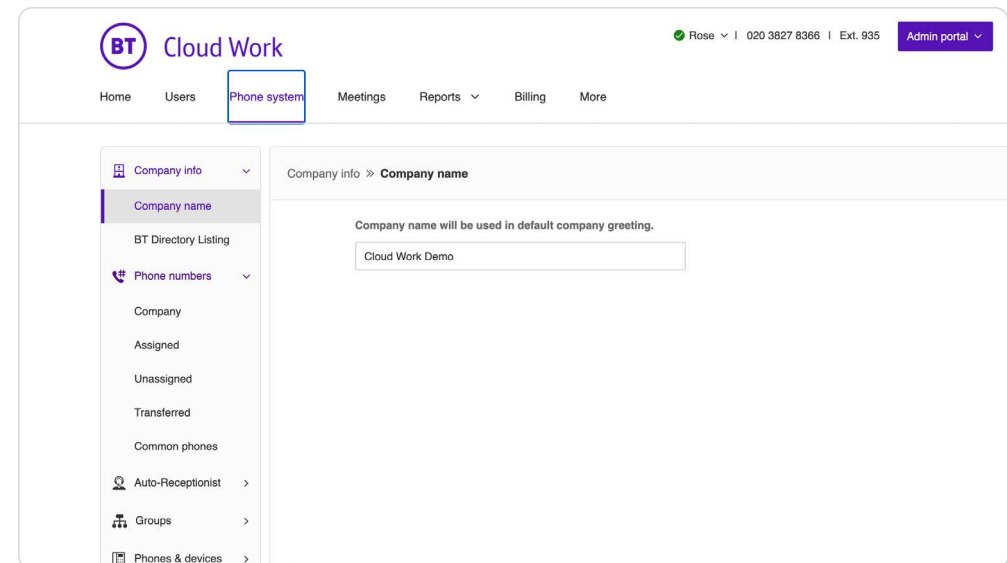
BT Cloud Work

Rose | 020 3827 8366 | Ext. 935

Admin portal

Home Users Phone system Meetings Reports Billing More

Company info
Company name
BT Directory Listing
Phone numbers
Company
Assigned
Unassigned
Transferred
Common phones
Auto-Receptionist
Groups
Phones & devices

Company info » Company name

Company name will be used in default company greeting.

Cloud Work Demo